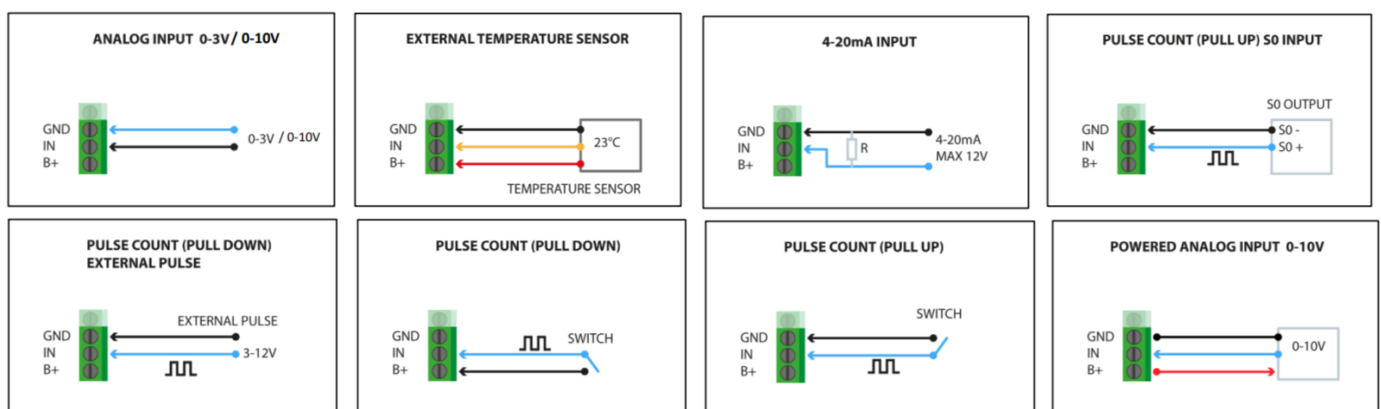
ANALOG INPUT 0-3V / 0-10V

GND
IN
B+

0-3V / 0-10V

EXTERNAL TEMPERATURE SENSOR

GND
IN
B+

23°C

TEMPERATURE SENSOR

4-20mA INPUT

GND
IN
B+

R

4-20mA
MAX 12V

PULSE COUNT (PULL UP) S0 INPUT

S0 OUTPUT

GND
IN
B+

S0 -
S0 +

PULSE COUNT (PULL DOWN)
EXTERNAL PULSE

GND
IN
B+

EXTERNAL PULSE

3-12V

PULSE COUNT (PULL DOWN)

GND
IN
B+

SWITCH

PULSE COUNT (PULL UP)

GND
IN
B+

SWITCH

POWERED ANALOG INPUT 0-10V

GND
IN
B+

0-10V